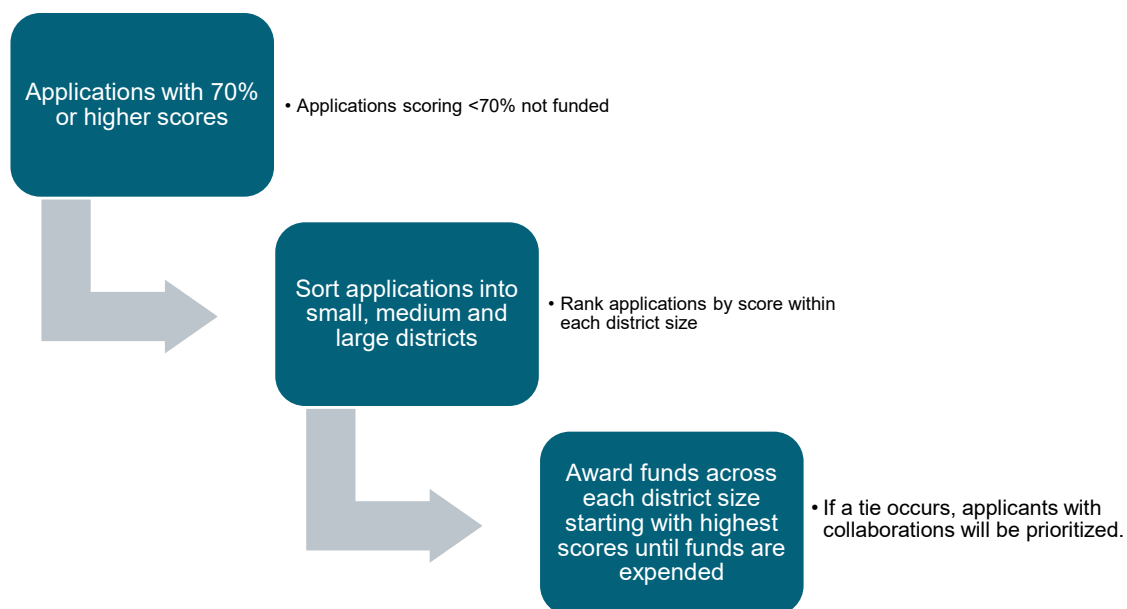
Applications with 70% or higher scores

• Applications scoring <70% not funded

Sort applications into small, medium and large districts

• Rank applications by score within each district size

Award funds across each district size starting with highest scores until funds are expended

• If a tie occurs, applicants with collaborations will be prioritized.